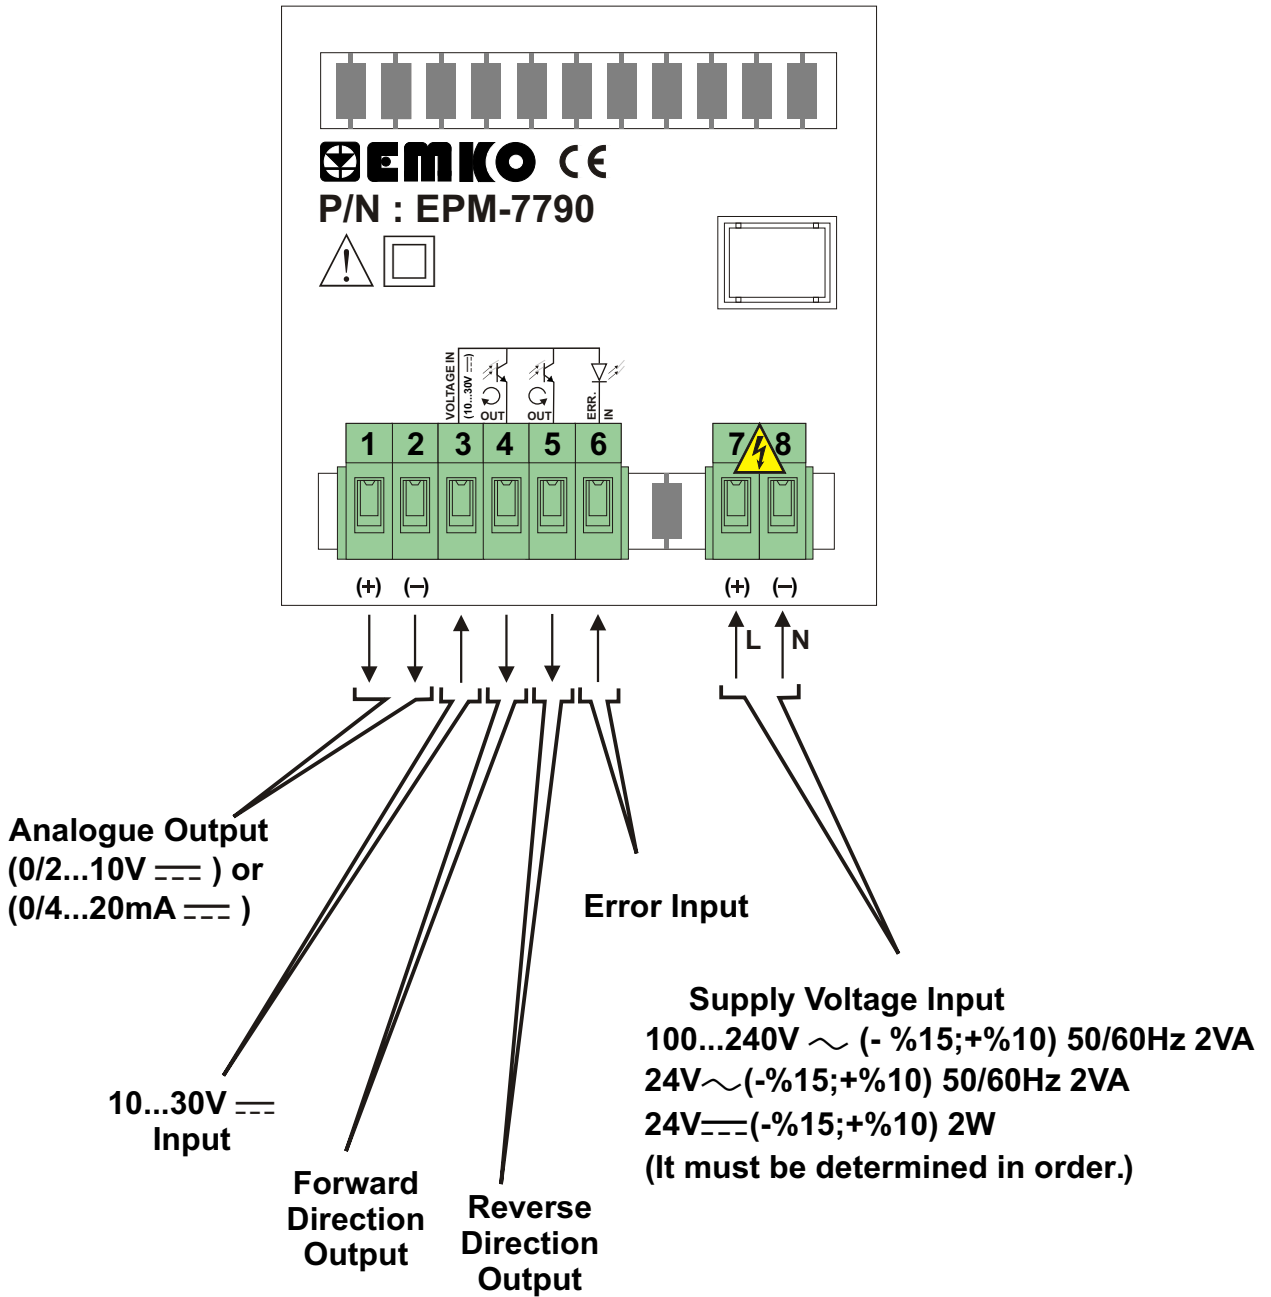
EMKO CE

P/N : EPM-7790

VOLTAGE IN (10...30V ⎓)

OUT

OUT

ERR. IN

1 2 3 4 5 6

7 8

(+) (–)

(+) (–)

L N

Analogue Output (0/2...10V ⎓ ) or (0/4...20mA ⎓ )

Error Input

Supply Voltage Input
100...240V ∼ (- %15;+%10) 50/60Hz 2VA
24V∼(-%15;+%10) 50/60Hz 2VA
24V⎓(-%15;+%10) 2W
(It must be determined in order.)

10...30V ⎓ Input

Forward Direction Output

Reverse Direction Output